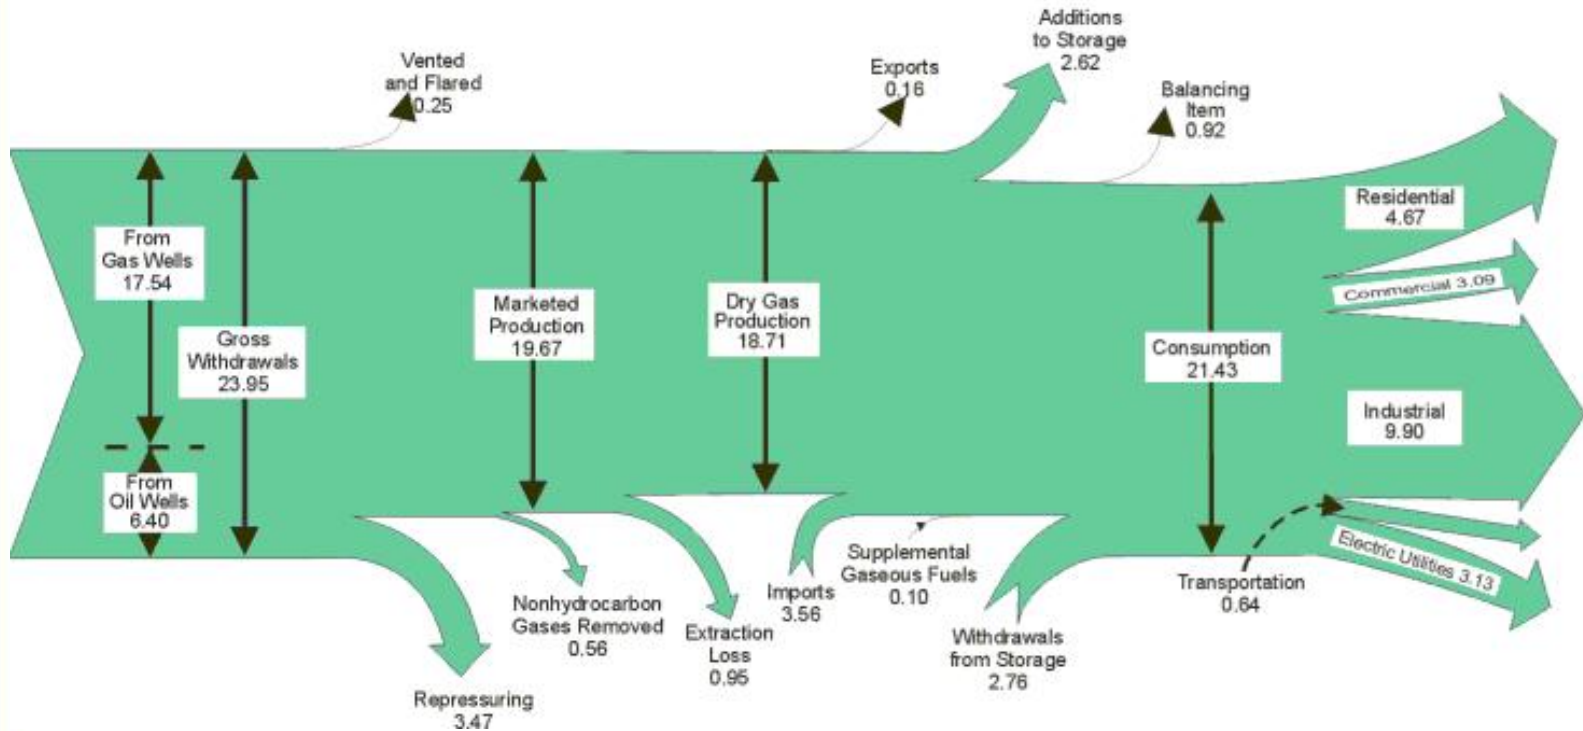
Vented and Flared 0.25

Exports 0.16

Additions to Storage 2.62

Balancing Item 0.92

From Gas Wells 17.54

Gross Withdrawals 23.95

From Oil Wells 6.40

Marketed Production 19.67

Dry Gas Production 18.71

Consumption 21.43

Residential 4.67

Commercial 3.09

Industrial 9.90

Electric Utilities 3.13

Transportation 0.64

Repressuring 3.47

Nonhydrocarbon Gases Removed 0.56

Extraction Loss 0.95

Imports 3.56

Supplemental Gaseous Fuels 0.10

Withdrawals from Storage 2.76